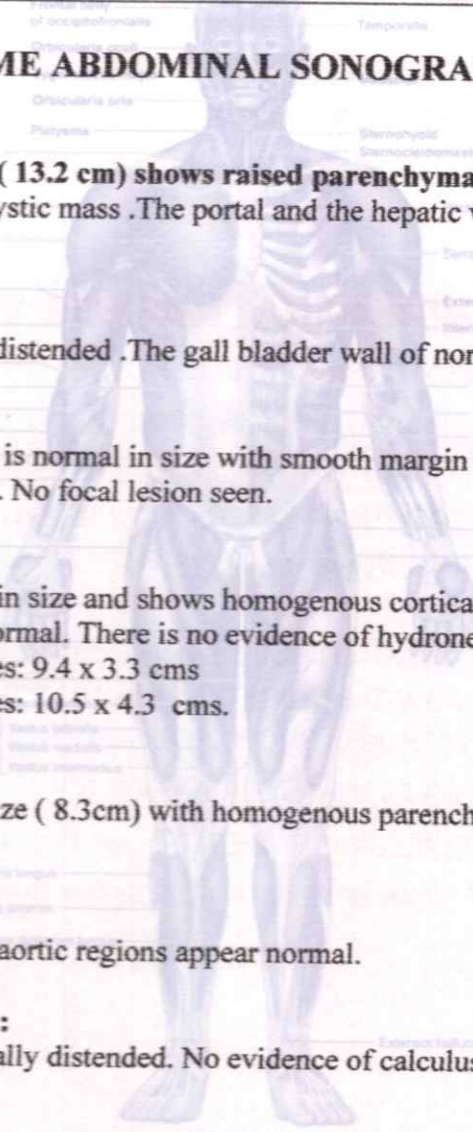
ME ABDOMINAL SONOGRA

( 13.2 cm) shows raised parenchyma
ystic mass .The portal and the hepatic

distended .The gall bladder wall of nor

is normal in size with smooth margin
. No focal lesion seen.

in size and shows homogenous cortica
rmal. There is no evidence of hydrone
es: 9.4 x 3.3 cms
es: 10.5 x 4.3 cms.

ze ( 8.3cm) with homogenous parench

aortic regions appear normal.

:
ally distended. No evidence of calculus